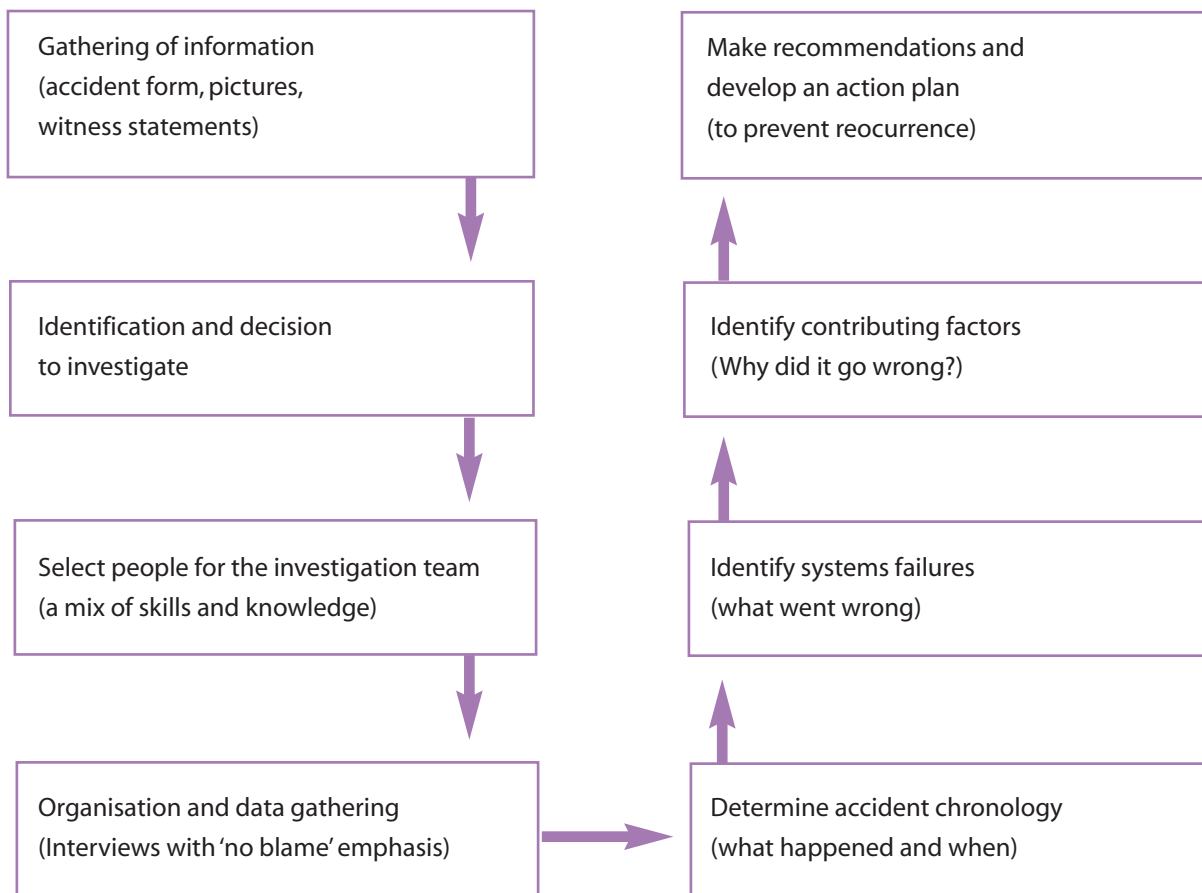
Gathering of information
(accident form, pictures, witness statements)

Identification and decision to investigate

Select people for the investigation team
(a mix of skills and knowledge)

Organisation and data gathering
(Interviews with 'no blame' emphasis)

Determine accident chronology
(what happened and when)

Identify systems failures
(what went wrong)

Identify contributing factors
(Why did it go wrong?)

Make recommendations and develop an action plan
(to prevent reocurrence)